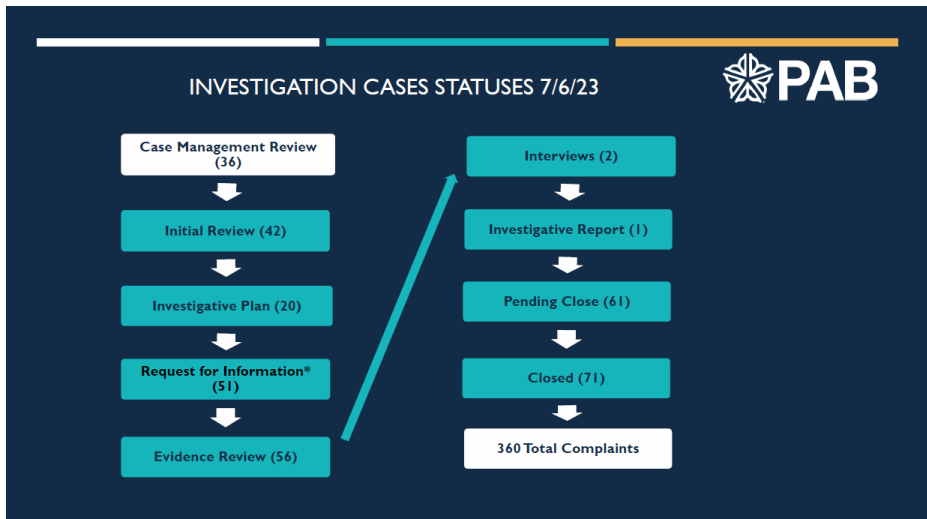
INVESTIGATION CASES STATUSES 7/6/23

PAB

Case Management Review (36)

Initial Review (42)

Investigative Plan (20)

Request for Information* (51)

Evidence Review (56)

Interviews (2)

Investigative Report (1)

Pending Close (61)

Closed (71)

360 Total Complaints